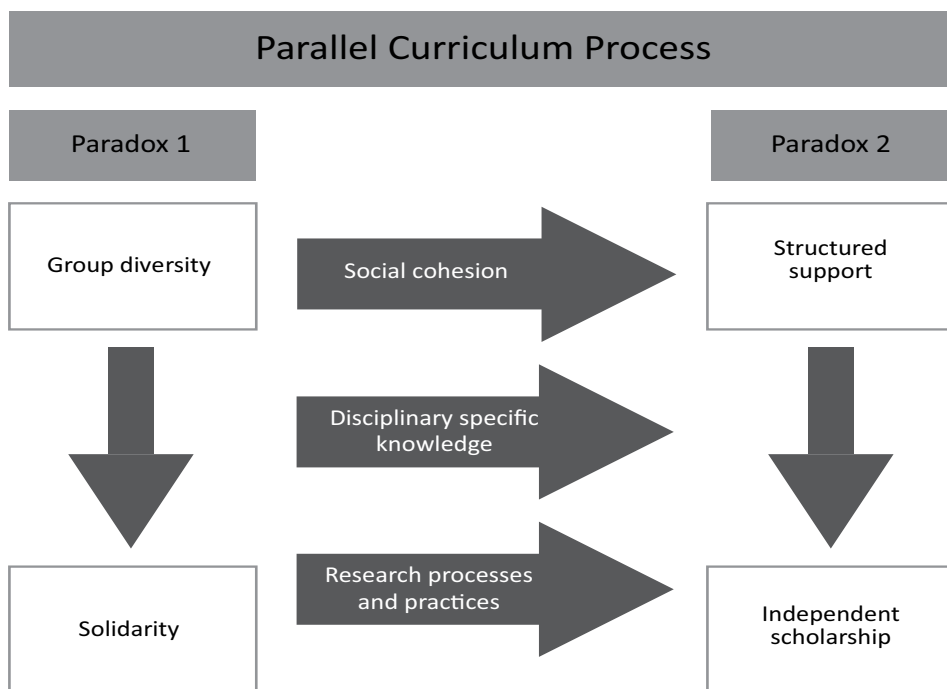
Parallel Curriculum Process

Paradox 1

Paradox 2

Group diversity

Social cohesion

Structured support

Disciplinary specific knowledge

Research processes and practices

Solidarity

Independent scholarship